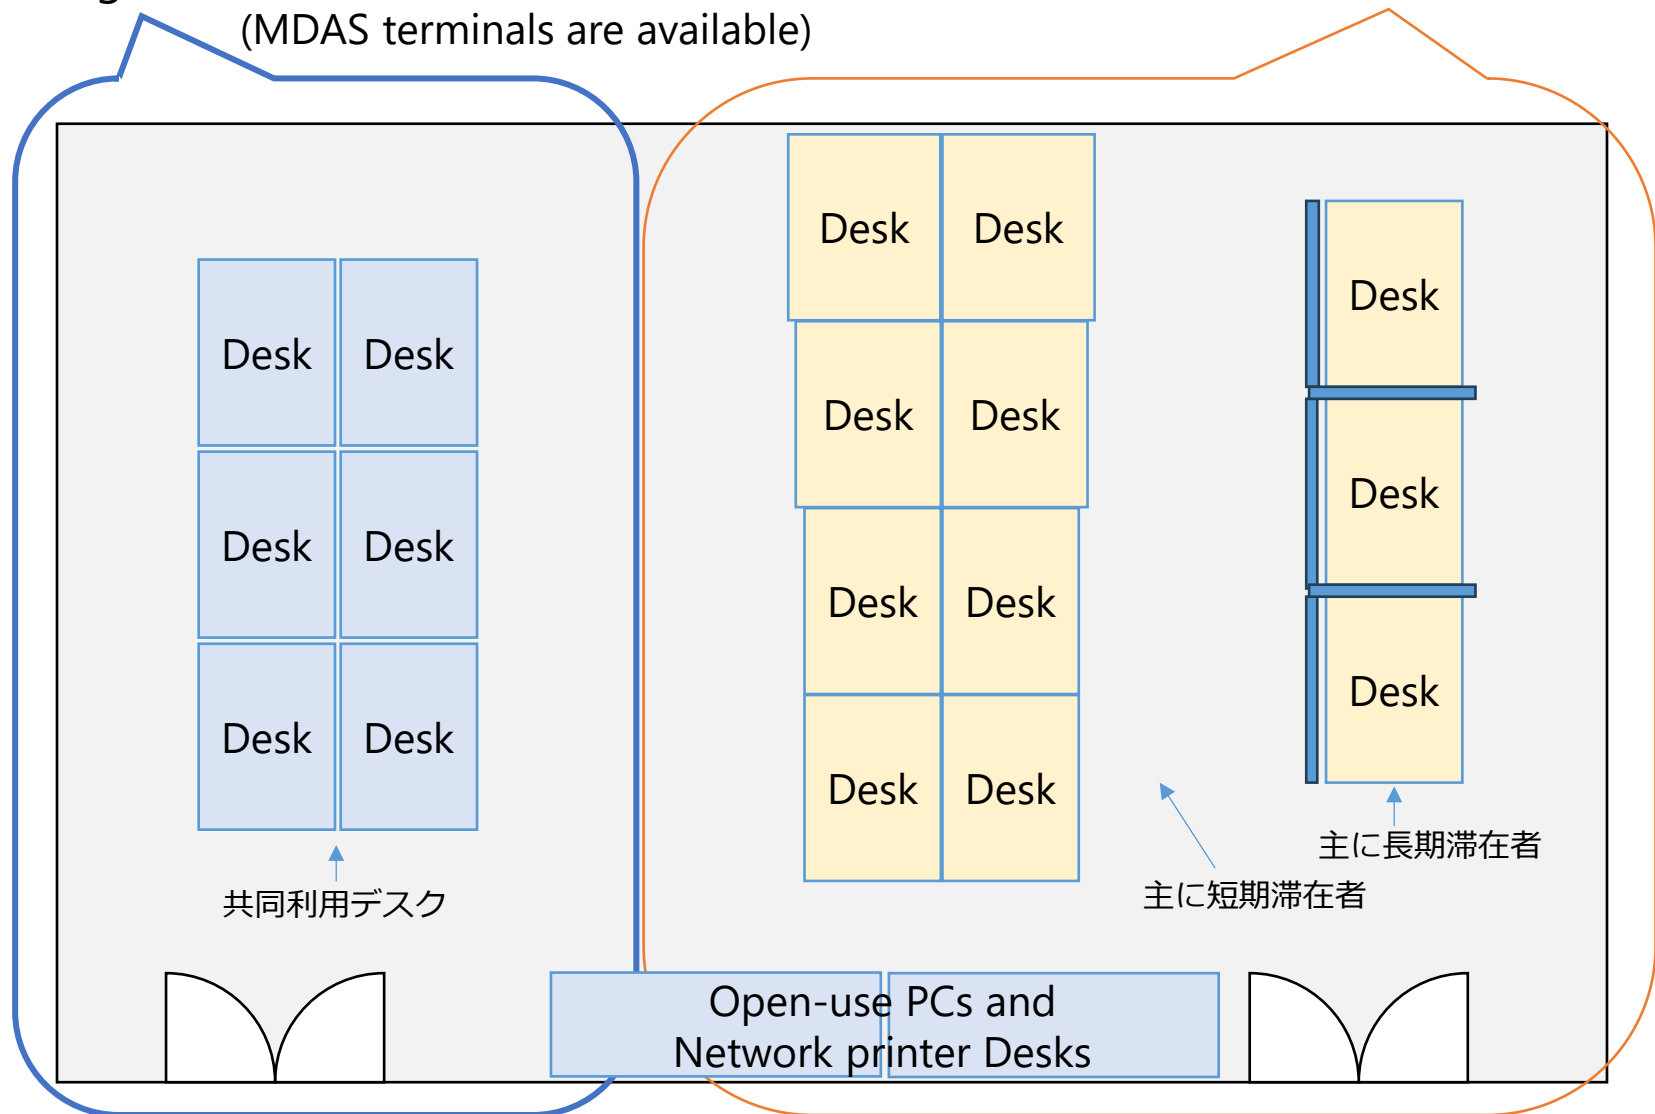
(MDAS terminals are available)

Desk Desk
Desk Desk
Desk Desk

共同利用デスク

Desk Desk
Desk Desk
Desk Desk
Desk Desk

Desk
Desk
Desk

主に長期滞在者

主に短期滞在者

Open-use PCs and Network printer Desks